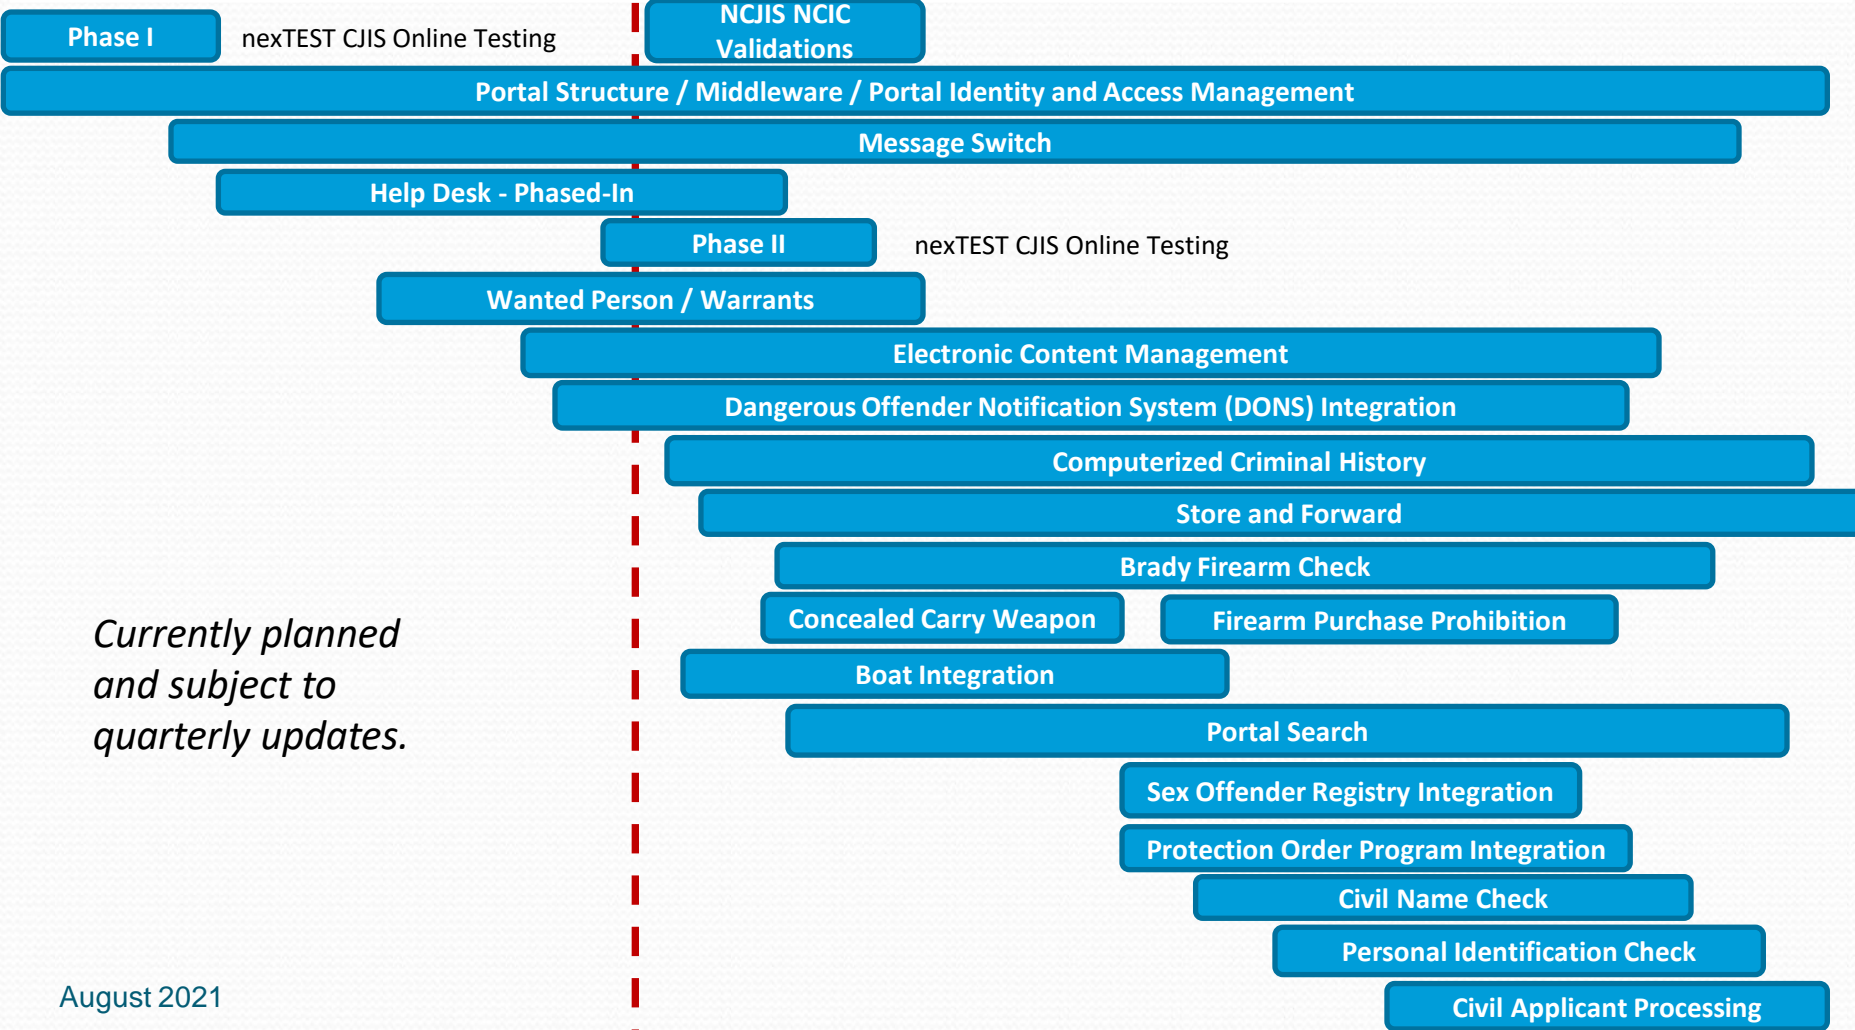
Phase I

nexTEST CJIS Online Testing

NCJIS NCIC Validations

Portal Structure / Middleware / Portal Identity and Access Management

Message Switch

Help Desk - Phased-In

Phase II

nexTEST CJIS Online Testing

Wanted Person / Warrants

Electronic Content Management

Dangerous Offender Notification System (DONS) Integration

Computerized Criminal History

Store and Forward

Brady Firearm Check

Concealed Carry Weapon

Firearm Purchase Prohibition

Boat Integration

Portal Search

Sex Offender Registry Integration

Protection Order Program Integration

Civil Name Check

Personal Identification Check

Civil Applicant Processing

Currently planned and subject to quarterly updates.

August 2021